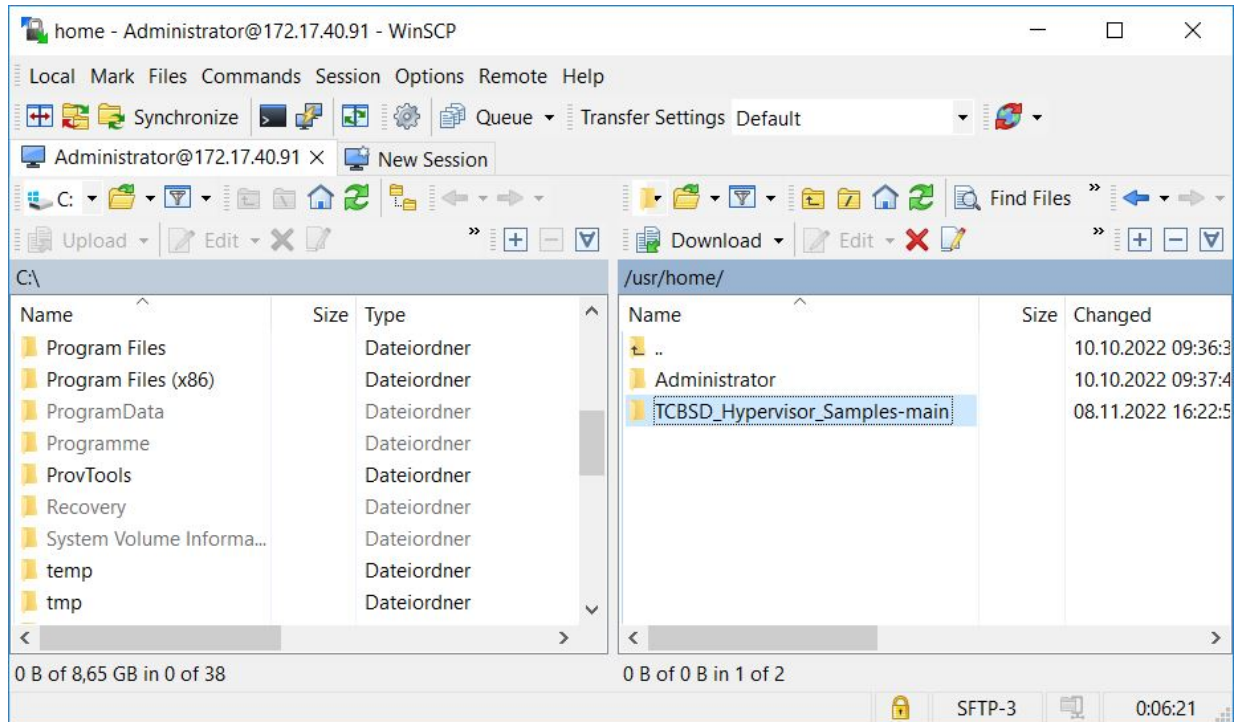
home - Administrator@172.17.40.91 - WinSCP

Local Mark Files Commands Session Options Remote Help

Synchronize Queue Transfer Settings Default

Administrator@172.17.40.91 × New Session

C: Find Files

Upload Edit Download Edit

C:\

| Name | Size | Type |
|---|---|---|
| Program Files | | Dateiordner |
| Program Files (x86) | | Dateiordner |
| ProgramData | | Dateiordner |
| Programme | | Dateiordner |
| ProvTools | | Dateiordner |
| Recovery | | Dateiordner |
| System Volume Informa... | | Dateiordner |
| temp | | Dateiordner |
| tmp | | Dateiordner |

/usr/home/

| Name | Size | Changed |
|---|---|---|
| .. | | 10.10.2022 09:36:3 |
| Administrator | | 10.10.2022 09:37:4 |
| TCBSD_Hypervisor_Samples-main | | 08.11.2022 16:22:5 |

0 B of 8,65 GB in 0 of 38

0 B of 0 B in 1 of 2

SFTP-3 0:06:21